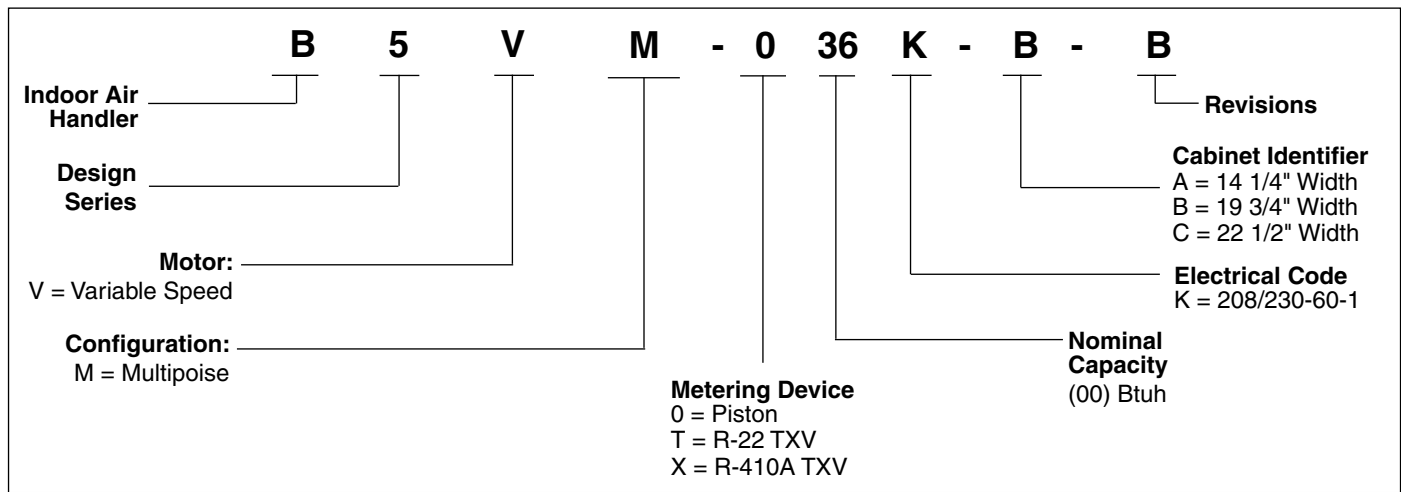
B 5 V M - 0 36 K - B - B

Indoor Air Handler

Design Series

Motor:
V = Variable Speed

Configuration:
M = Multipoise

Metering Device
0 = Piston
T = R-22 TXV
X = R-410A TXV

Nominal Capacity
(00) Btuh

Electrical Code
K = 208/230-60-1

Cabinet Identifier
A = 14 1/4" Width
B = 19 3/4" Width
C = 22 1/2" Width

Revisions